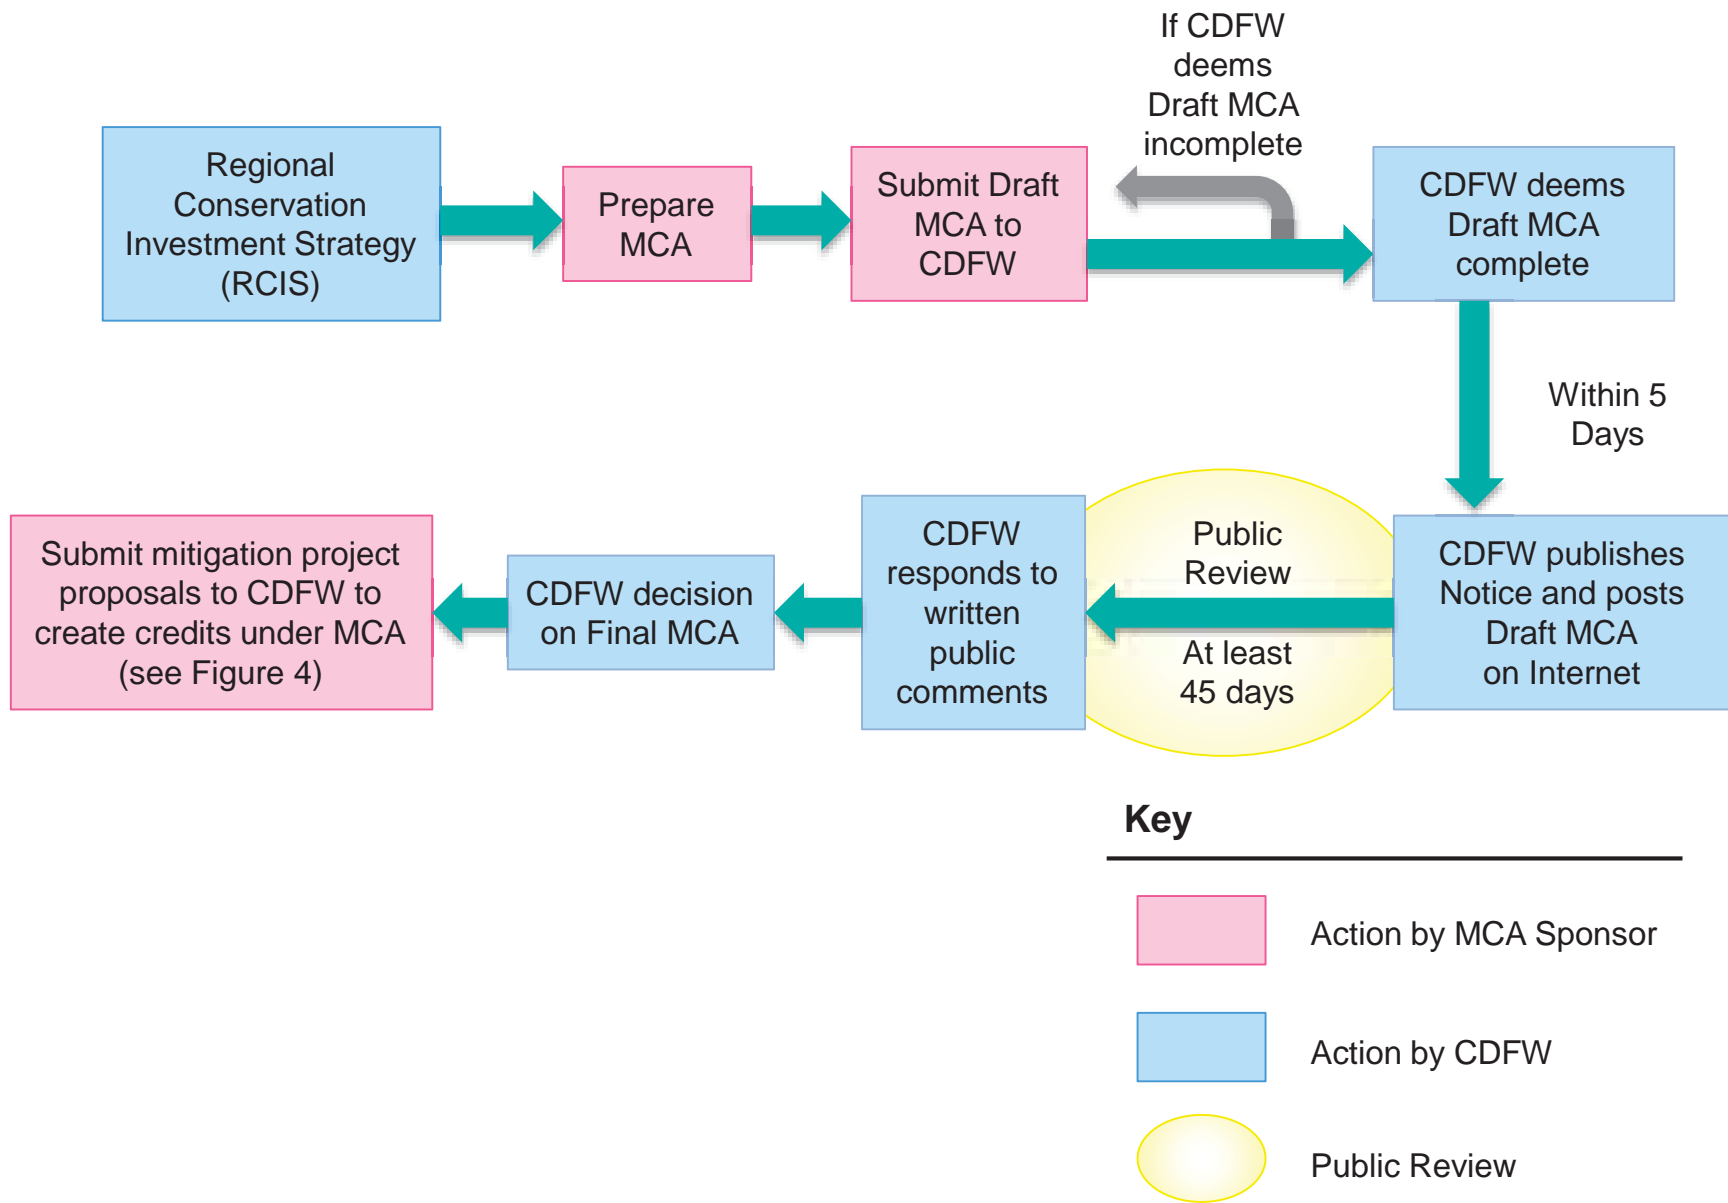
Regional Conservation Investment Strategy (RCIS)

Prepare MCA

Submit Draft MCA to CDFW

If CDFW deems Draft MCA incomplete

CDFW deems Draft MCA complete

Within 5 Days

CDFW publishes Notice and posts Draft MCA on Internet

Public Review

At least 45 days

CDFW responds to written public comments

CDFW decision on Final MCA

Submit mitigation project proposals to CDFW to create credits under MCA (see Figure 4)

Key

Action by MCA Sponsor

Action by CDFW

Public Review